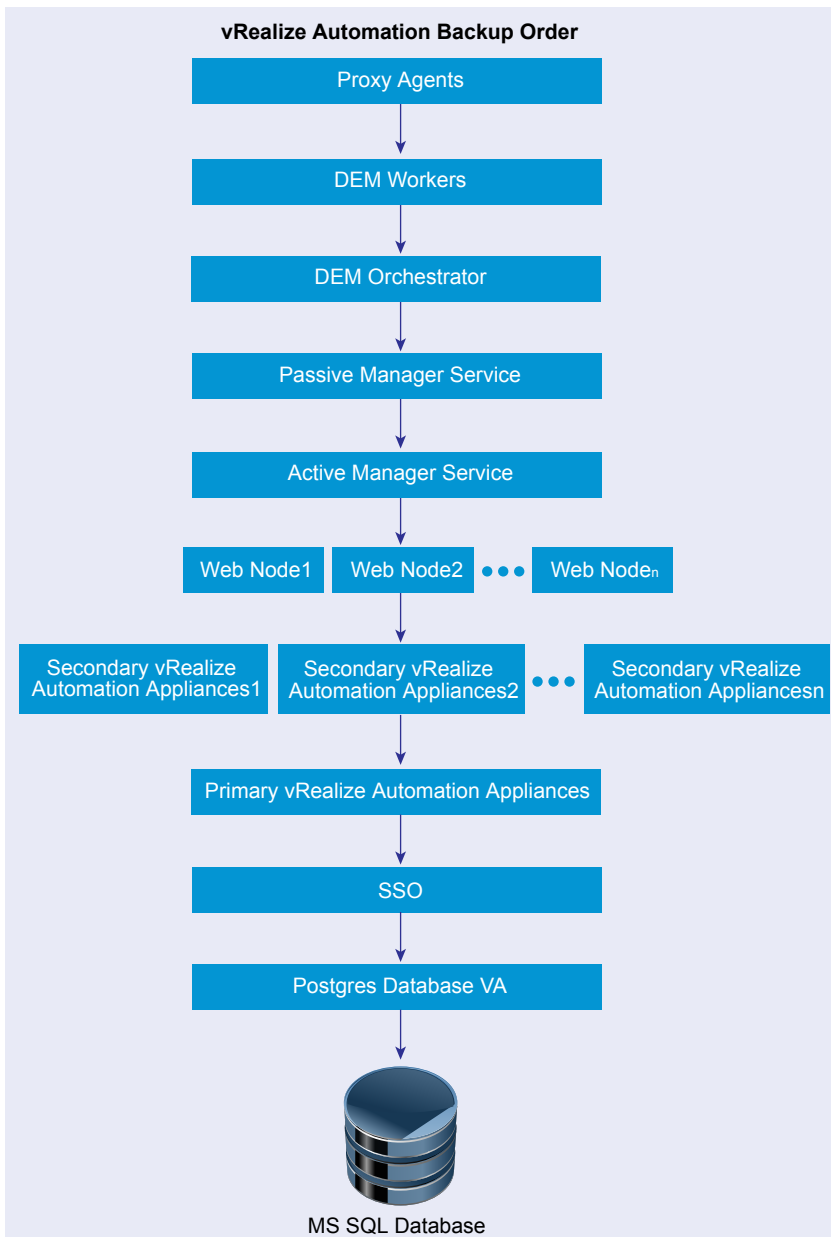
vRealize Automation Backup Order

Proxy Agents

DEM Workers

DEM Orchestrator

Passive Manager Service

Active Manager Service

Web Node1

Web Node2

Web Node$_n$

Secondary vRealize Automation Appliances1

Secondary vRealize Automation Appliances2

Secondary vRealize Automation Appliancesn

Primary vRealize Automation Appliances

SSO

Postgres Database VA

MS SQL Database